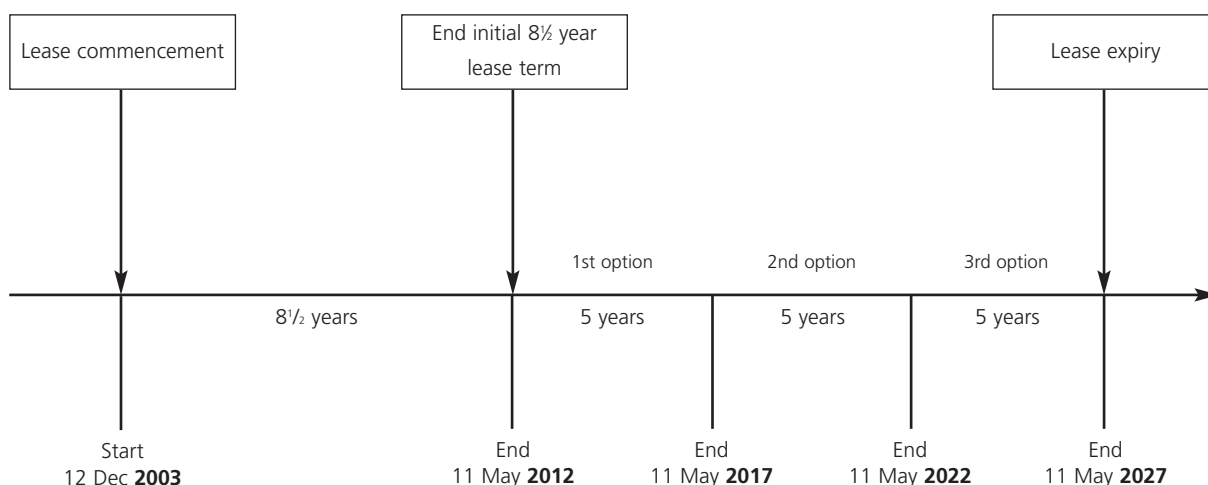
Lease commencement

End initial 8½ year lease term

Lease expiry

1st option

2nd option

3rd option

8½ years

5 years

5 years

5 years

Start
12 Dec **2003**

End
11 May **2012**

End
11 May **2017**

End
11 May **2022**

End
11 May **2027**